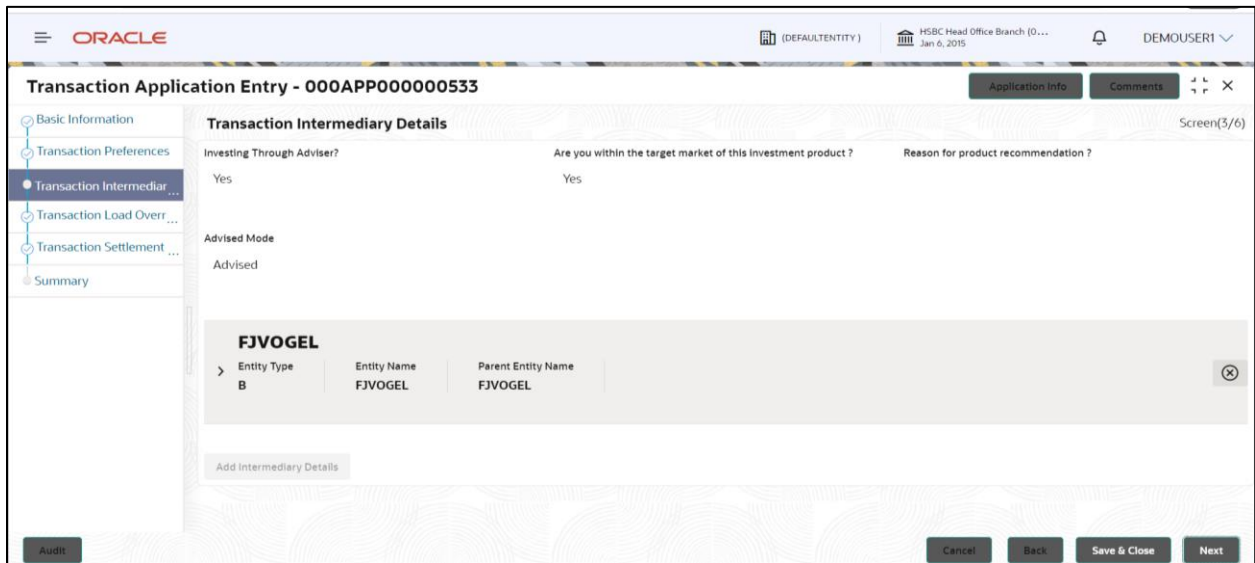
ORACLE

(DEFAULTENTITY)

HSBC Head Office Branch (0...
Jan 6, 2015

DEMOUSER1

Transaction Application Entry - 000APP000000533

Application Info

Comments

Basic Information

Transaction Preferences

Transaction Intermediar...

Transaction Load Overr...

Transaction Settlement ...

Summary

Transaction Intermediary Details

Screen(3/6)

Investing Through Adviser?

Yes

Are you within the target market of this investment product ?

Yes

Reason for product recommendation ?

Advised Mode

Advised

FJVOGEL

| Entity Type | Entity Name | Parent Entity Name |
|---|---|---|
| B | FJVOGEL | FJVOGEL |

Add Intermediary Details

Audit

Cancel

Back

Save & Close

Next